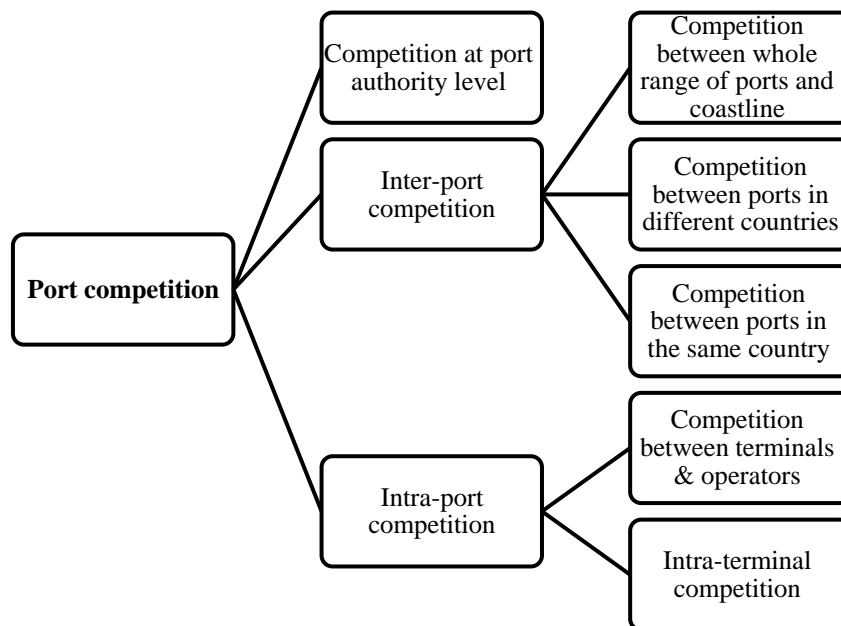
Port competition

Competition at port authority level

Inter-port competition

Intra-port competition

Competition between whole range of ports and coastline

Competition between ports in different countries

Competition between ports in the same country

Competition between terminals & operators

Intra-terminal competition